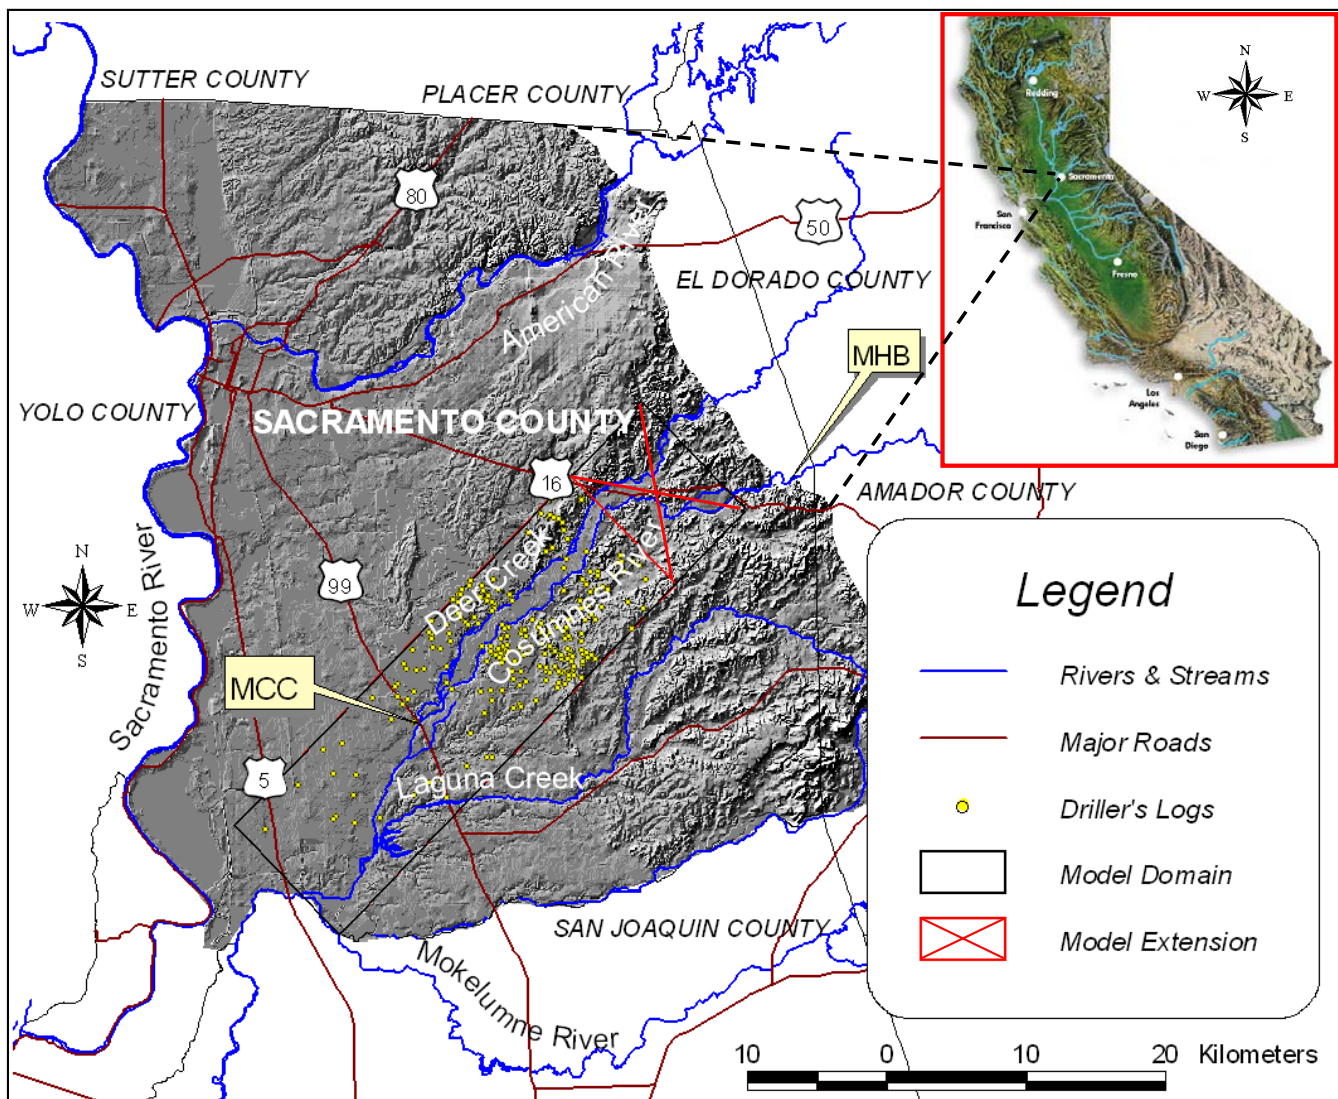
SUTTER COUNTY
PLACER COUNTY
80
50
EL DORADO COUNTY
American River
MHB
YOLO COUNTY
SACRAMENTO COUNTY
16
AMADOR COUNTY
Deer Creek
Cosumnes River
99
Sacramento River
N
W
E
S
MCC
5
Laguna Creek
SAN JOAQUIN COUNTY
Mokelumne River

N
W
E
S
Redding
Sacramento
San Francisco
Fresno
Los Angeles
San Diego

Legend
Rivers & Streams
Major Roads
Driller's Logs
Model Domain
Model Extension

10 0 10 20 Kilometers